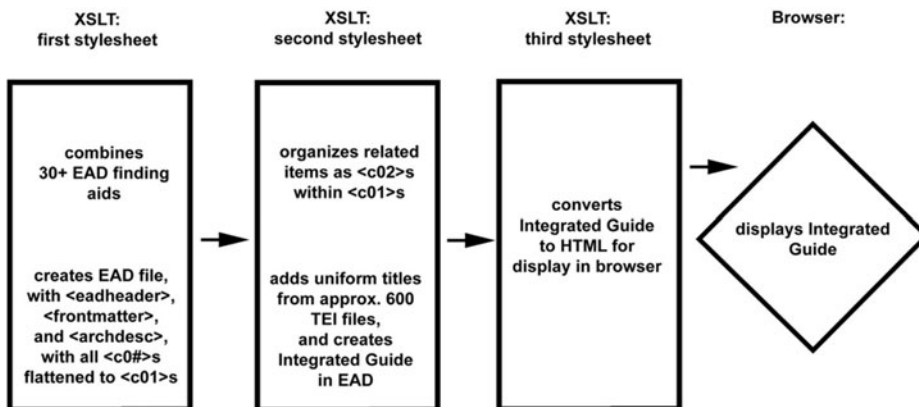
XSLT:
first stylesheet

XSLT:
second stylesheet

XSLT:
third stylesheet

Browser:

combines 30+ EAD finding aids

creates EAD file, with <eadheader>, <frontmatter>, and <archdesc>, with all <c0#>s flattened to <c01>s

organizes related items as <c02>s within <c01>s

adds uniform titles from approx. 600 TEI files, and creates Integrated Guide in EAD

converts Integrated Guide to HTML for display in browser

displays Integrated Guide